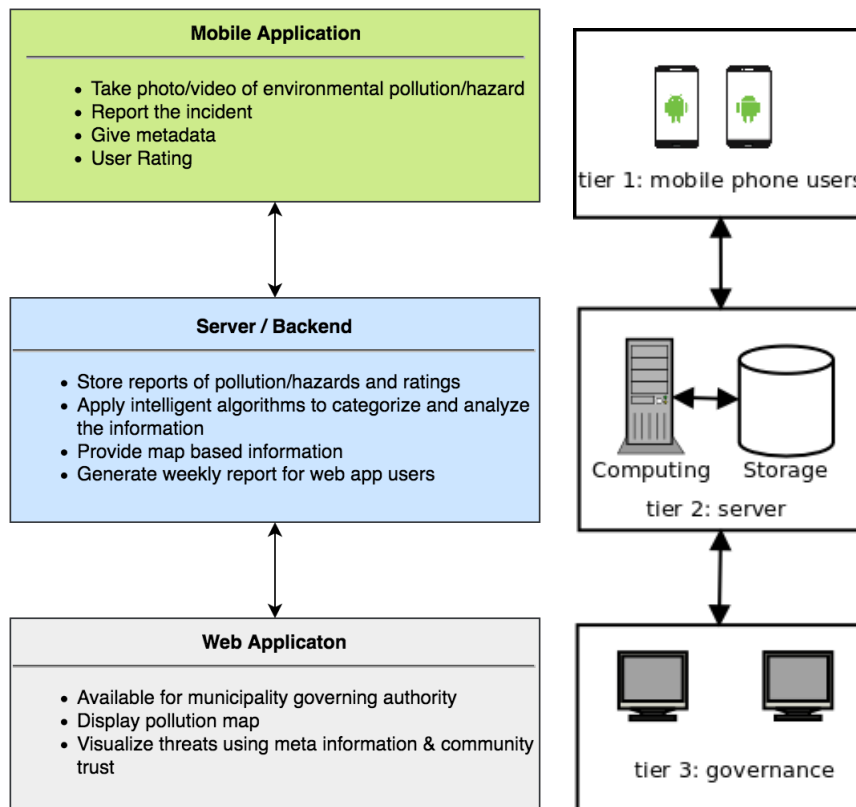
Mobile Application

- Take photo/video of environmental pollution/hazard
- Report the incident
- Give metadata
- User Rating

Server / Backend

- Store reports of pollution/hazards and ratings
- Apply intelligent algorithms to categorize and analyze the information
- Provide map based information
- Generate weekly report for web app users

Web Applicaton

- Available for municipality governing authority
- Display pollution map
- Visualize threats using meta information & community trust

tier 1: mobile phone user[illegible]

Computing

Storage

tier 2: server

tier 3: governance